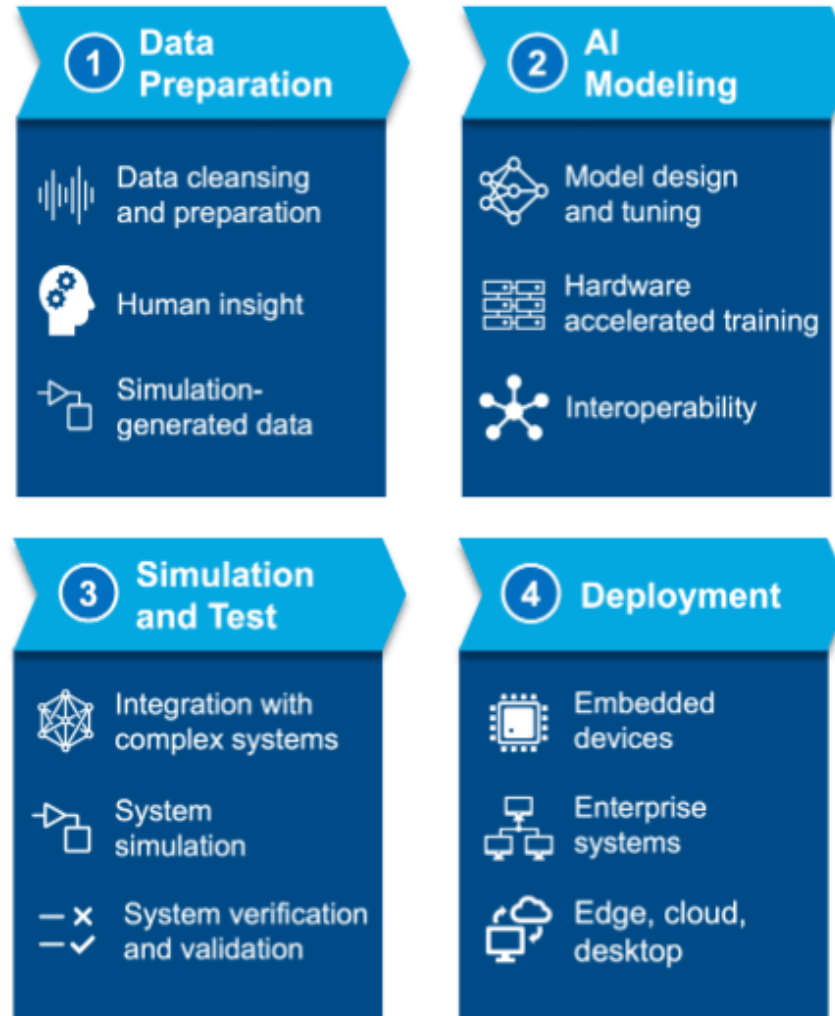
1 Data Preparation

Data cleansing and preparation

Human insight

Simulation-generated data

2 AI Modeling

Model design and tuning

Hardware accelerated training

Interoperability

3 Simulation and Test

Integration with complex systems

System simulation

System verification and validation

4 Deployment

Embedded devices

Enterprise systems

Edge, cloud, desktop